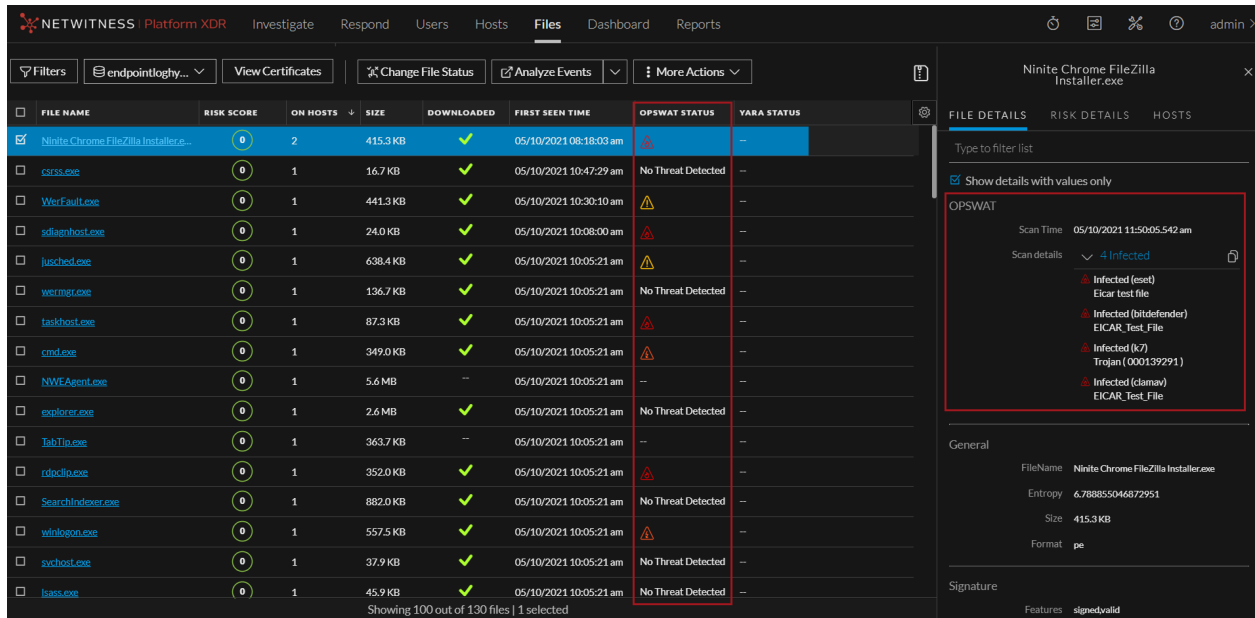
NETWITNESS | Platform XDR Investigate Respond Users Hosts Files Dashboard Reports admin

Filters endpointloghy... View Certificates Change File Status Analyze Events More Actions

| FILE NAME | RISK SCORE | ON HOSTS | SIZE | DOWNLOADED | FIRST SEEN TIME | OPSWAT STATUS | YARA STATUS |
|---|---|---|---|---|---|---|---|
| Ninite Chrome FileZilla Installer.e... | 0 | 2 | 415.3 KB | ✓ | 05/10/2021 08:18:03 am | | -- |
| csrss.exe | 0 | 1 | 16.7 KB | ✓ | 05/10/2021 10:47:29 am | No Threat Detected | -- |
| WerFault.exe | 0 | 1 | 441.3 KB | ✓ | 05/10/2021 10:30:10 am | | -- |
| sdiagnhost.exe | 0 | 1 | 24.0 KB | ✓ | 05/10/2021 10:08:00 am | | -- |
| jusched.exe | 0 | 1 | 638.4 KB | ✓ | 05/10/2021 10:05:21 am | | -- |
| wermgr.exe | 0 | 1 | 136.7 KB | ✓ | 05/10/2021 10:05:21 am | No Threat Detected | -- |
| taskhost.exe | 0 | 1 | 87.3 KB | ✓ | 05/10/2021 10:05:21 am | | -- |
| cmd.exe | 0 | 1 | 349.0 KB | ✓ | 05/10/2021 10:05:21 am | | -- |
| NWEAgent.exe | 0 | 1 | 5.6 MB | -- | 05/10/2021 10:05:21 am | -- | -- |
| explorer.exe | 0 | 1 | 2.6 MB | ✓ | 05/10/2021 10:05:21 am | No Threat Detected | -- |
| TabTip.exe | 0 | 1 | 363.7 KB | -- | 05/10/2021 10:05:21 am | -- | -- |
| rdpclip.exe | 0 | 1 | 352.0 KB | ✓ | 05/10/2021 10:05:21 am | | -- |
| SearchIndexer.exe | 0 | 1 | 882.0 KB | ✓ | 05/10/2021 10:05:21 am | No Threat Detected | -- |
| winlogon.exe | 0 | 1 | 557.5 KB | ✓ | 05/10/2021 10:05:21 am | | -- |
| svchost.exe | 0 | 1 | 37.9 KB | ✓ | 05/10/2021 10:05:21 am | No Threat Detected | -- |
| lsass.exe | 0 | 1 | 45.9 KB | ✓ | 05/10/2021 10:05:21 am | No Threat Detected | -- |

Showing 100 out of 130 files | 1 selected

Ninite Chrome FileZilla Installer.exe

FILE DETAILS RISK DETAILS HOSTS

Type to filter list

Show details with values only

OPSWAT

Scan Time 05/10/2021 11:50:05.542 am

Scan details 4 Infected

Infected (eset)
Eicar test file

Infected (bitdefender)
EICAR_Test_File

Infected (k7)
Trojan ( 000139291 )

Infected (clamav)
EICAR_Test_File

General

FileName Ninite Chrome FileZilla Installer.exe

Entropy 6.788855046872951

Size 415.3 KB

Format pe

Signature

Features signed,valid